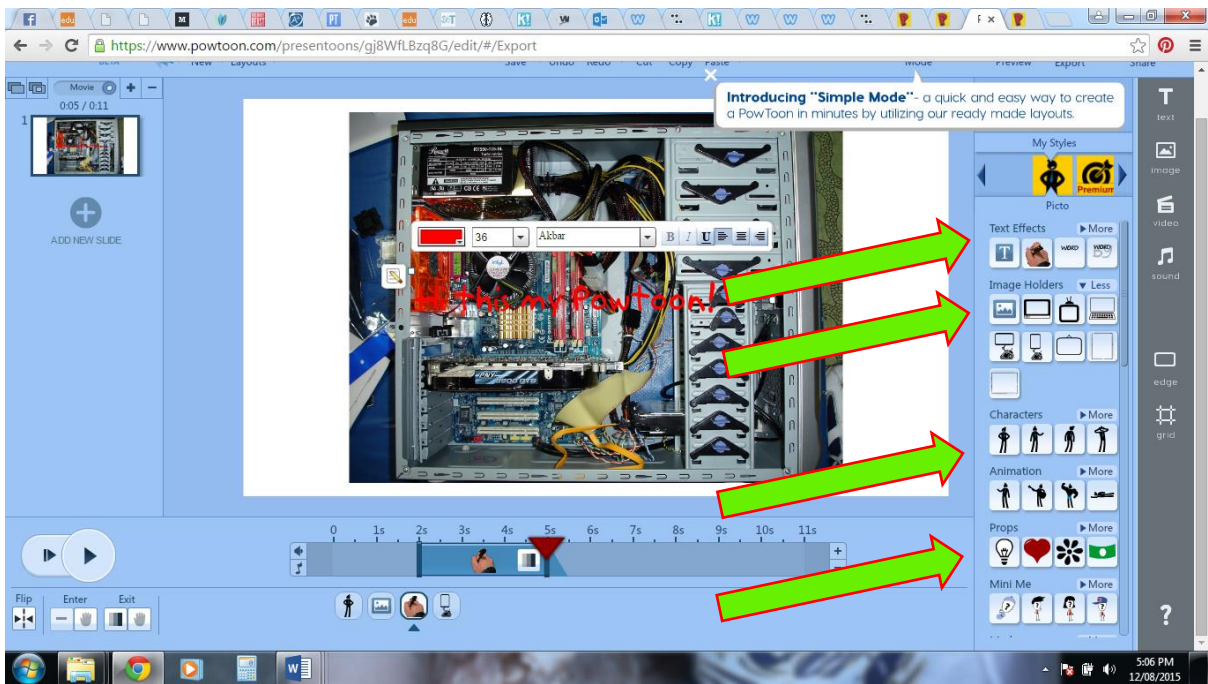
https://www.powtoon.com/presentoons/gj8WfLBzq8G/edit/#/Export

Movie

0:05 / 0:11

1

ADD NEW SLIDE

New Layouts Save Undo Redo Cut Copy Paste Mode Preview Export Share

Introducing "Simple Mode"- a quick and easy way to create a PowToon in minutes by utilizing our ready made layouts.

36 Akbar

B I U

this my Powtoon!

My Styles

Premium

Picto

Text Effects ▶More

Image Holders ▼Less

Characters ▶More

Animation ▶More

Props ▶More

Mini Me ▶More

text

image

video

sound

edge

grid

?

0 1s 2s 3s 4s 5s 6s 7s 8s 9s 10s 11s

Flip Enter Exit

5:06 PM
12/08/2015